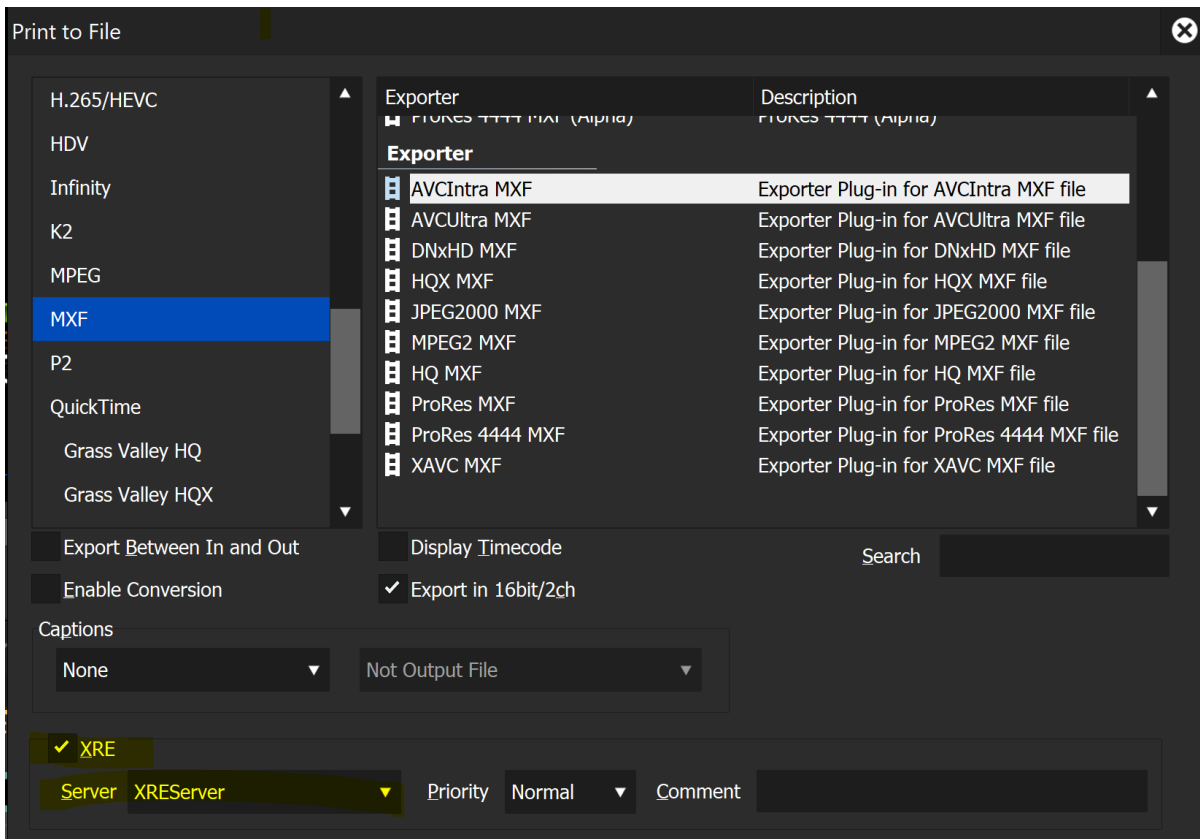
Print to File

H.265/HEVC
HDV
Infinity
K2
MPEG
MXF
P2
QuickTime
Grass Valley HQ
Grass Valley HQX

| Exporter | Description |
|---|---|
| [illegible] | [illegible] |

Exporter

| | |
|---|---|
| AVCIntra MXF | Exporter Plug-in for AVCIntra MXF file |
| AVCUltra MXF | Exporter Plug-in for AVCUltra MXF file |
| DNxHD MXF | Exporter Plug-in for DNxHD MXF file |
| HQX MXF | Exporter Plug-in for HQX MXF file |
| JPEG2000 MXF | Exporter Plug-in for JPEG2000 MXF file |
| MPEG2 MXF | Exporter Plug-in for MPEG2 MXF file |
| HQ MXF | Exporter Plug-in for HQ MXF file |
| ProRes MXF | Exporter Plug-in for ProRes MXF file |
| ProRes 4444 MXF | Exporter Plug-in for ProRes 4444 MXF file |
| XAVC MXF | Exporter Plug-in for XAVC MXF file |

Export Between In and Out
Display Timecode
Search
Enable Conversion
✓ Export in 16bit/2ch

Captions
None
Not Output File

✓ XRE
Server XREServer
Priority Normal
Comment